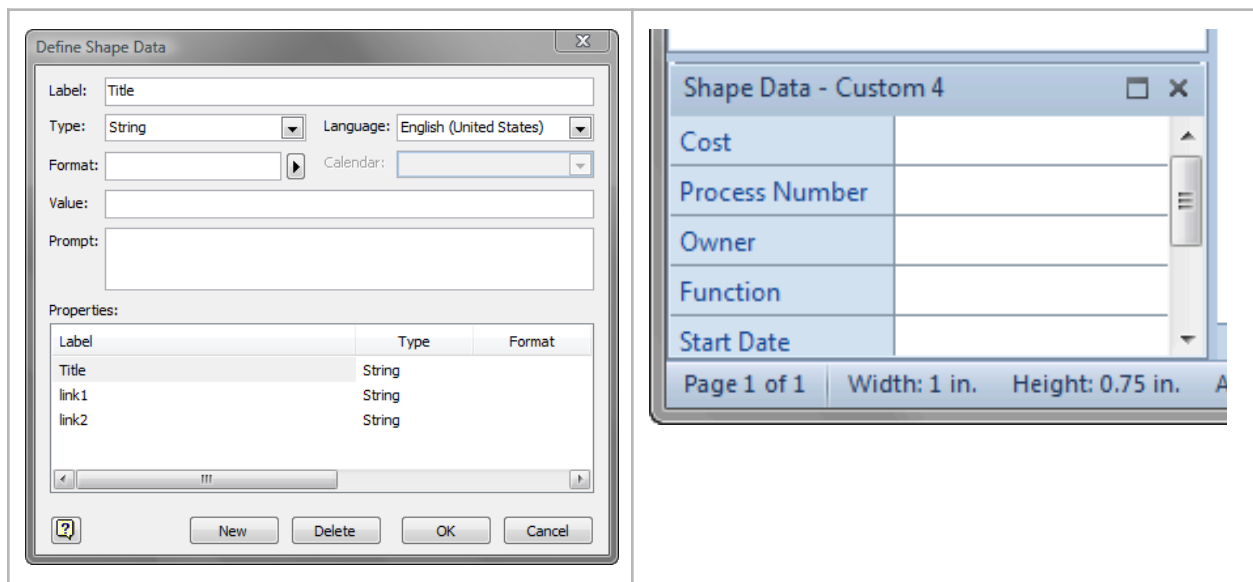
Define Shape Data

Label: Title

Type: String

Language: English (United States)

Format:

Calendar:

Value:

Prompt:

Properties:

| Label | Type | Format |
|---|---|---|
| Title | String | |
| link1 | String | |
| link2 | String | |

New Delete OK Cancel

Shape Data - Custom 4

| Cost | |
|---|---|
| Process Number | |
| Owner | |
| Function | |
| Start Date | |

Page 1 of 1 Width: 1 in. Height: 0.75 in.